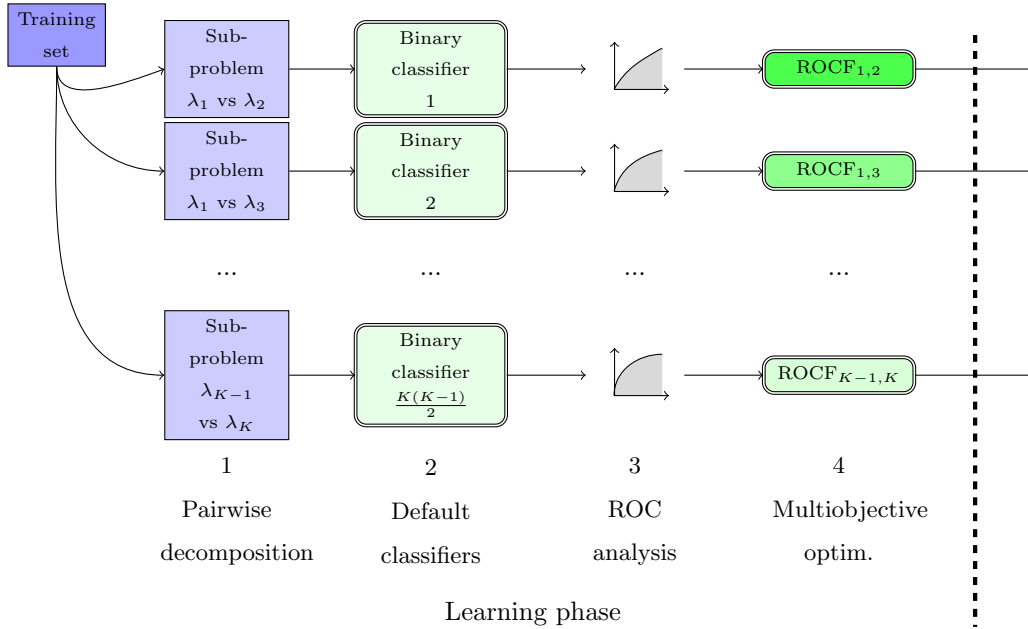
Training set

Sub-problem $\lambda_1$ vs $\lambda_2$

Binary classifier 1

$\text{ROCF}_{1,2}$

Sub-problem $\lambda_1$ vs $\lambda_3$

Binary classifier 2

$\text{ROCF}_{1,3}$

...

...

...

...

Sub-problem $\lambda_{K-1}$ vs $\lambda_K$

Binary classifier $\frac{K(K-1)}{2}$

$\text{ROCF}_{K-1,K}$

1
Pairwise decomposition

2
Default classifiers

3
ROC analysis

4
Multiobjective optim.

Learning phase